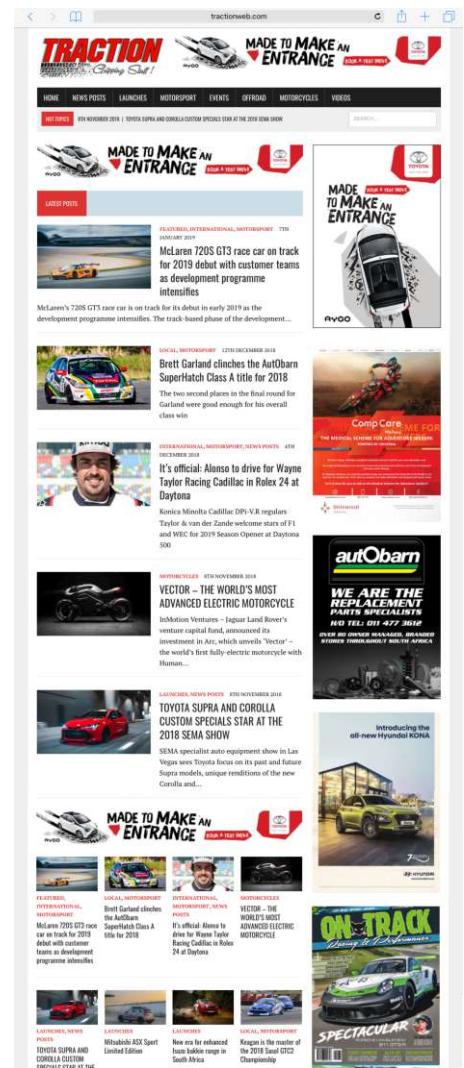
tractionweb.com

TRACTION Chipping Stuff!

MADE TO MAKE AN ENTRANCE BOOK A TEST DRIVE

HOME NEWS POSTS LAUNCHES MOTORSPORT EVENTS OFFROAD MOTORCYCLES VIDEOS

HOT TOPICS 8TH NOVEMBER 2018 | TOYOTA SUPRA AND COROLLA CUSTOM SPECIALS STAR AT THE 2018 SEMA SHOW

SEARCH...

MADE TO MAKE AN ENTRANCE BOOK A TEST DRIVE

LATEST POSTS

FEATURED, INTERNATIONAL, MOTORSPORT 7TH JANUARY 2019

McLaren 720S GT3 race car on track for 2019 debut with customer teams as development programme intensifies

McLaren's 720S GT3 race car is on track for its debut in early 2019 as the development programme intensifies. The track-based phase of the development...

LOCAL, MOTORSPORT 12TH DECEMBER 2018

Brett Garland clinches the AutObarn SuperHatch Class A title for 2018

The two second places in the final round for Garland were good enough for his overall class win

INTERNATIONAL, MOTORSPORT, NEWS POSTS 4TH DECEMBER 2018

It's official: Alonso to drive for Wayne Taylor Racing Cadillac in Rolex 24 at Daytona

Konica Minolta Cadillac DPi-V.R regulars Taylor & van der Zande welcome stars of F1 and WEC for 2019 Season Opener at Daytona 500

MOTORCYCLES 8TH NOVEMBER 2018

VECTOR – THE WORLD'S MOST ADVANCED ELECTRIC MOTORCYCLE

InMotion Ventures – Jaguar Land Rover's venture capital fund, announced its investment in Arc, which unveils 'Vector' – the world's first fully-electric motorcycle with Human...

LAUNCHES, NEWS POSTS 8TH NOVEMBER 2018

TOYOTA SUPRA AND COROLLA CUSTOM SPECIALS STAR AT THE 2018 SEMA SHOW

SEMA specialist auto equipment show in Las Vegas sees Toyota focus on its past and future Supra models, unique renditions of the new Corolla and...

MADE TO MAKE AN ENTRANCE BOOK A TEST DRIVE

FEATURED, INTERNATIONAL, MOTORSPORT
McLaren 720S GT3 race car on track for 2019 debut with customer teams as development programme intensifies

LOCAL, MOTORSPORT
Brett Garland clinches the AutObarn SuperHatch Class A title for 2018

INTERNATIONAL, MOTORSPORT, NEWS POSTS
It's official: Alonso to drive for Wayne Taylor Racing Cadillac in Rolex 24 at Daytona

MOTORCYCLES
VECTOR – THE WORLD'S MOST ADVANCED ELECTRIC MOTORCYCLE

LAUNCHES, NEWS POSTS
TOYOTA SUPRA AND COROLLA CUSTOM SPECIALS STAR AT THE

LAUNCHES
Mitsubishi ASX Sport Limited Edition

LAUNCHES
New era for enhanced Isuzu bakkie range in South Africa

LOCAL, MOTORSPORT
Keagan is the master of the 2018 Sasol GTC2 Championship

MADE TO MAKE AN ENTRANCE BOOK A TEST DRIVE AYGO

Comp Care
THE MEDICAL SCHEME FOR ADVENTURE SEEKERS
Universal

autObarn
WE ARE THE REPLACEMENT PARTS SPECIALISTS
H/O TEL: 011 477 3612
OVER 80 OWNER MANAGED, BRANDED STORES THROUGHOUT SOUTH AFRICA

Introducing the all-new Hyundai KONA
HYUNDAI

ON TRACK Racing & Performance
SPECTACULAR